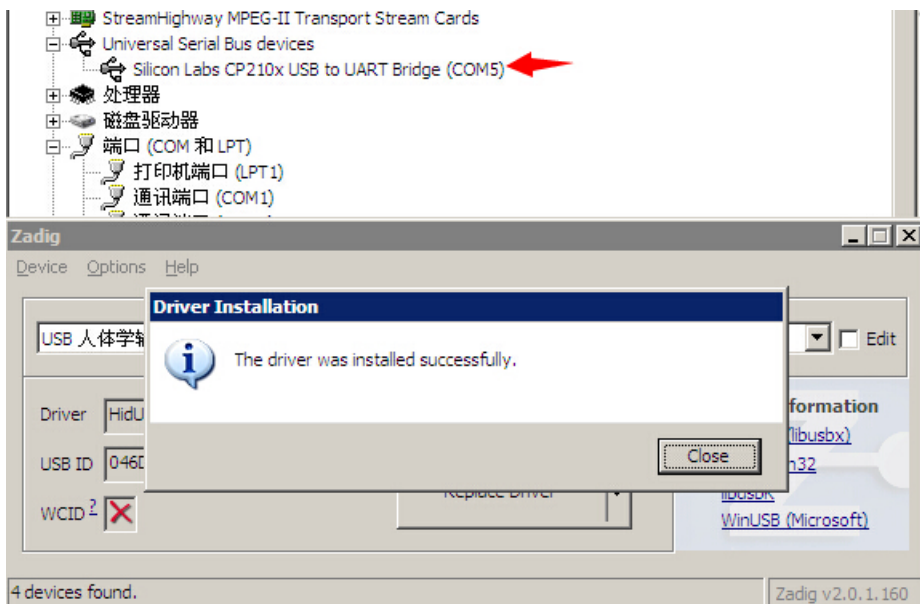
StreamHighway MPEG-II Transport Stream Cards
Universal Serial Bus devices
Silicon Labs CP210x USB to UART Bridge (COM5)
处理器
磁盘驱动器
端口 (COM 和 LPT)
打印机端口 (LPT1)
通讯端口 (COM1)
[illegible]

Zadig
Device Options Help
USB 人体学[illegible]
Edit
Driver HidU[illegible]
USB ID 046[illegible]
WCID ?
Replace Driver
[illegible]formation
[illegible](libusbx)
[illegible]n32
libusbK
WinUSB (Microsoft)

Driver Installation
The driver was installed successfully.
Close

4 devices found.
Zadig v2.0.1.160